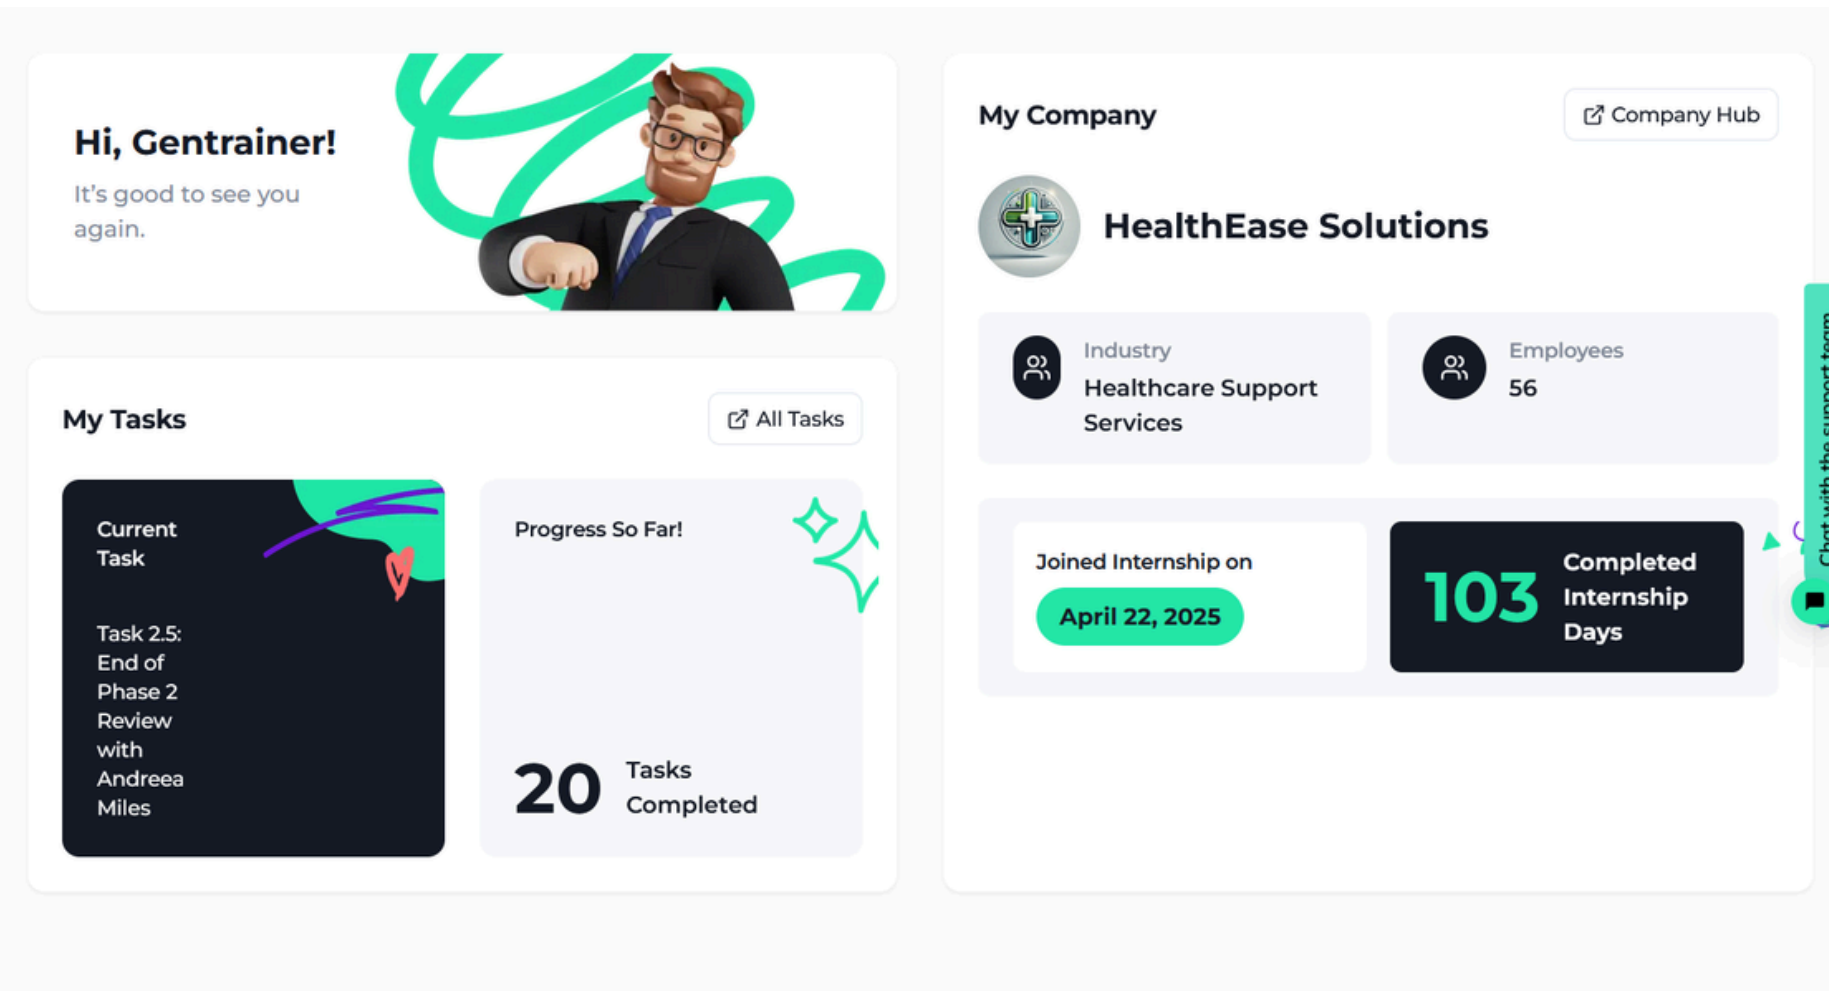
Hi, Gentrainer!

It's good to see you again.

My Tasks

All Tasks

Current Task

Task 2.5: End of Phase 2 Review with Andreea Miles

Progress So Far!

20 Tasks Completed

My Company

Company Hub

HealthEase Solutions

Industry

Healthcare Support Services

Employees

56

Joined Internship on

April 22, 2025

103 Completed Internship Days

Chat with the support team